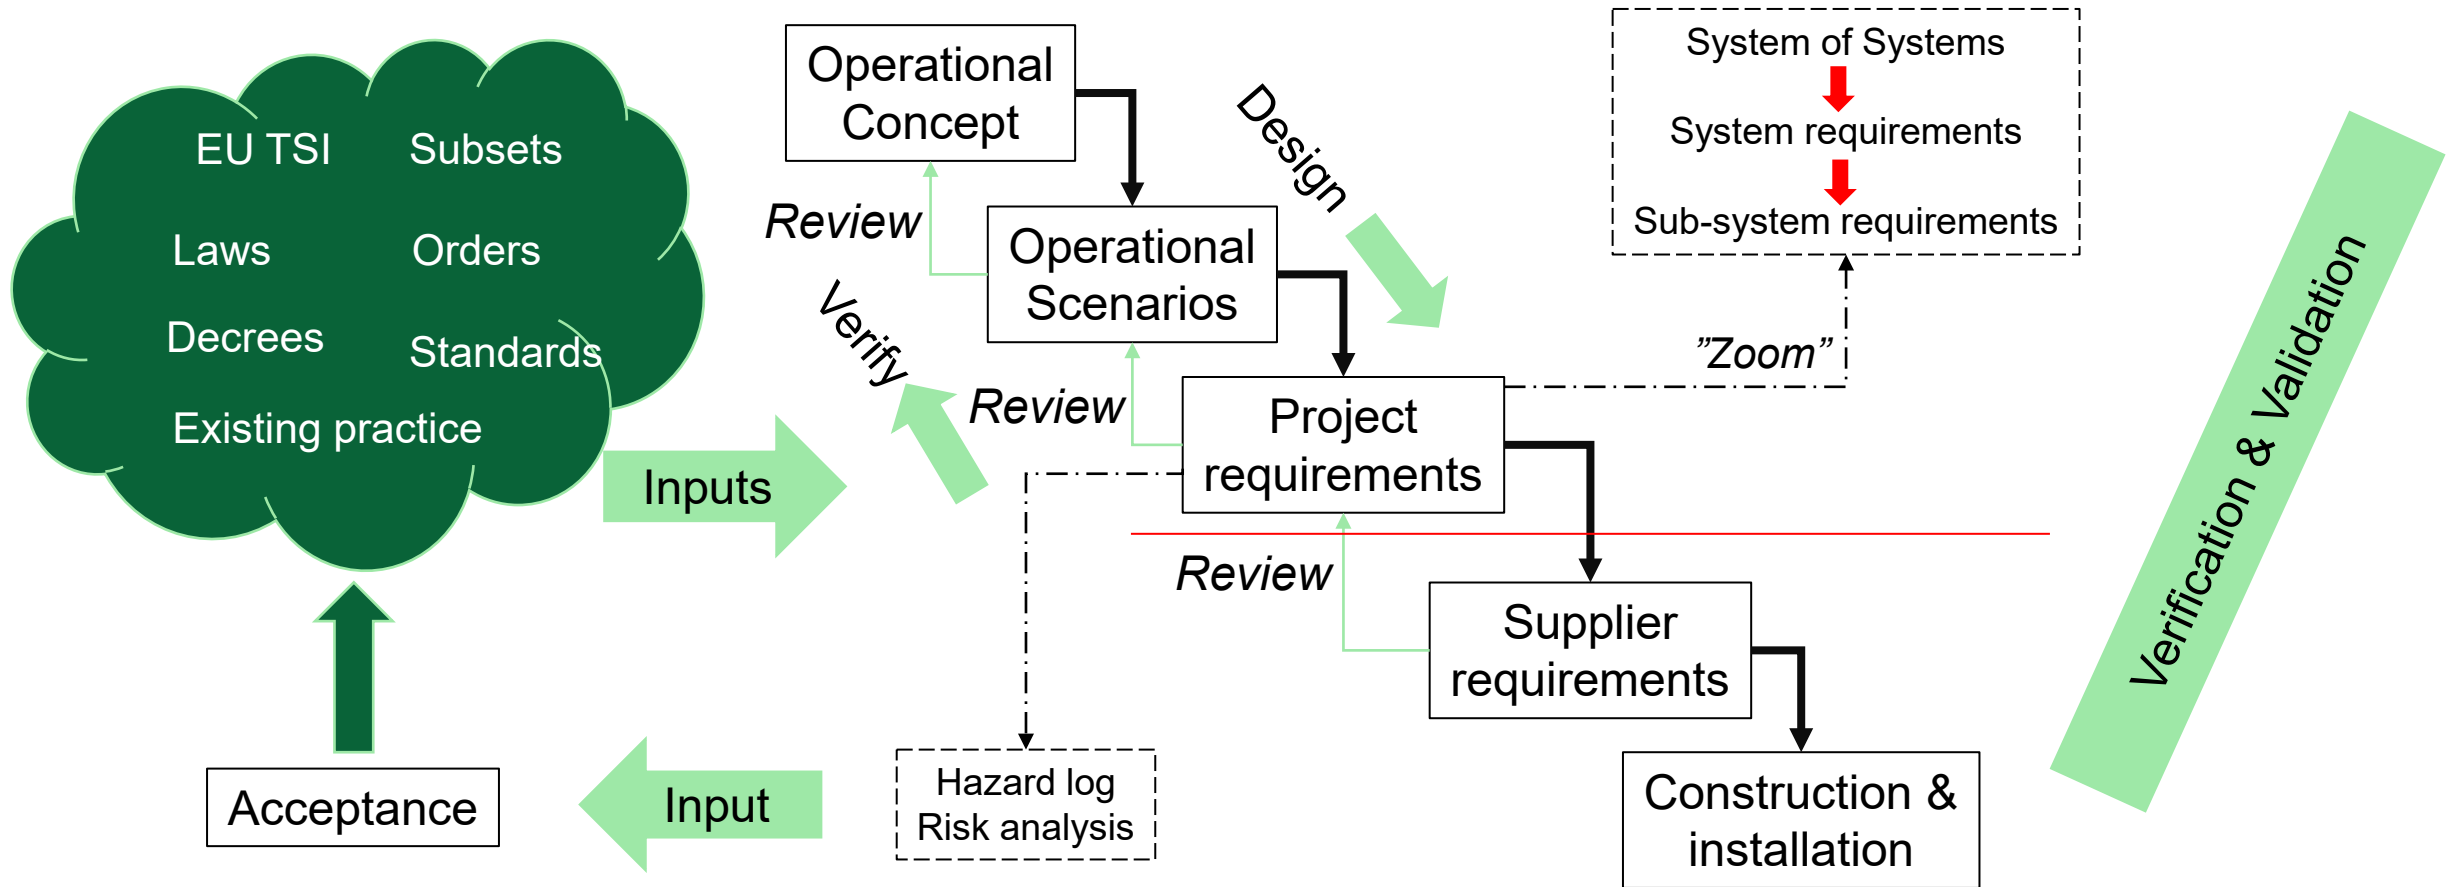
EU TSI
Subsets
Laws
Orders
Decrees
Standards
Existing practice

Inputs

Acceptance

Input

Operational Concept

Review

Operational Scenarios

Verify

Review

Design

Project requirements

Review

Supplier requirements

Construction & installation

Hazard log
Risk analysis

System of Systems
System requirements
Sub-system requirements

"Zoom"

Verification & Validation